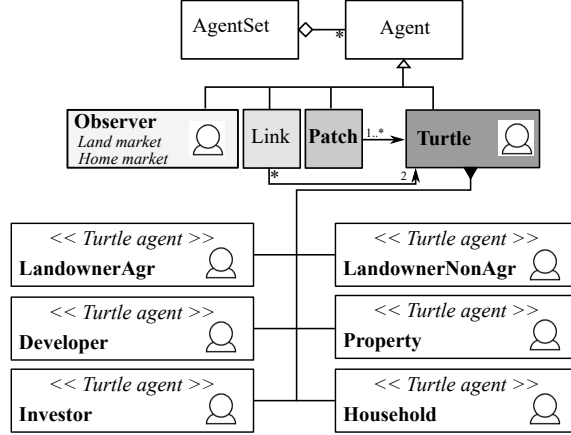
AgentSet

*

Agent

Observer
Land market
Home market

Link

Patch

1..*

Turtle

*

2

<< Turtle agent >>
LandownerAgr

<< Turtle agent >>
LandownerNonAgr

<< Turtle agent >>
Developer

<< Turtle agent >>
Property

<< Turtle agent >>
Investor

<< Turtle agent >>
Household